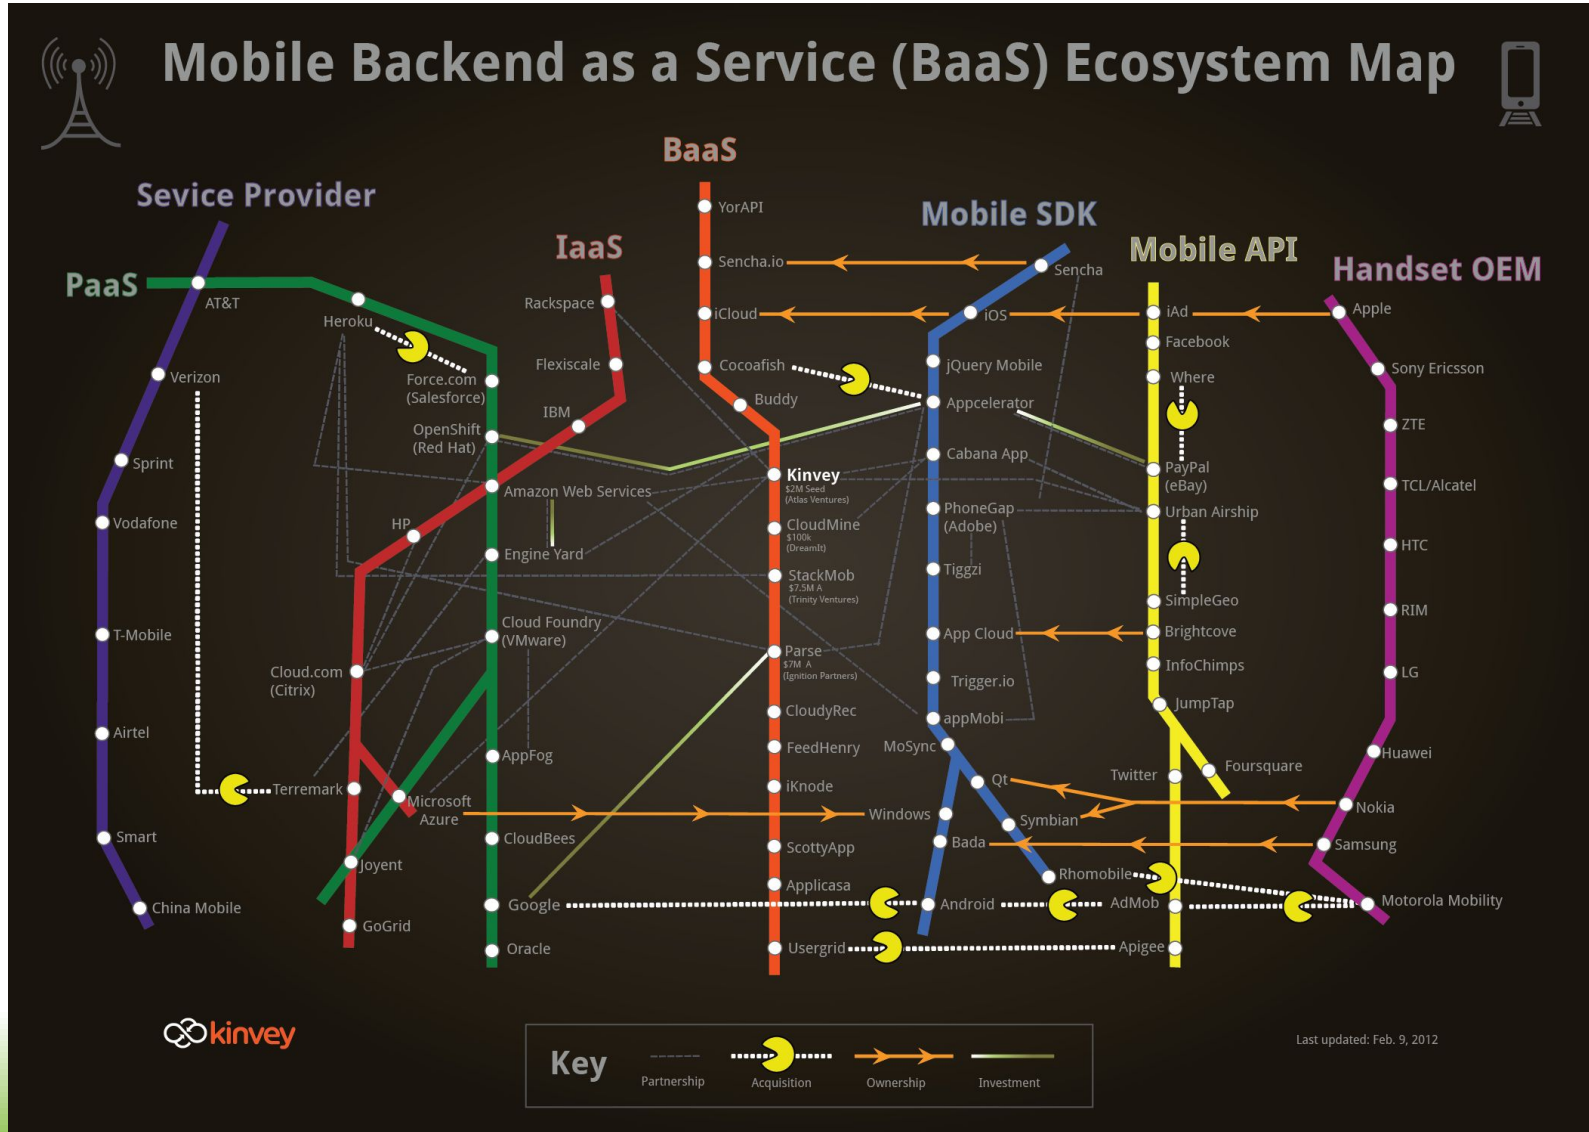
Mobile Backend as a Service (BaaS) Ecosystem Map

BaaS

Sevice Provider

IaaS

Mobile SDK

Mobile API

Handset OEM

PaaS

AT&T
Verizon
Sprint
Vodafone
T-Mobile
Airtel
Smart
China Mobile

Heroku
Force.com (Salesforce)
OpenShift (Red Hat)
Engine Yard
Cloud Foundry (VMware)
AppFog
CloudBees
Google
Oracle

Rackspace
Flexiscale
IBM
Amazon Web Services
HP
Cloud.com (Citrix)
Terremark
Microsoft Azure
Joyent
GoGrid

YorAPI
Sencha.io
iCloud
Cocoafish
Buddy
Kinvey
$2M Seed (Atlas Ventures)
CloudMine
$100k (DreamIt)
StackMob
$7.5M A (Trinity Ventures)
Parse
$7M A (Ignition Partners)
CloudyRec
FeedHenry
iKnode
ScottyApp
Applicasa
Usergrid

Sencha
iOS
jQuery Mobile
Appcelerator
Cabana App
PhoneGap (Adobe)
Tiggzi
App Cloud
Trigger.io
appMobi
MoSync
Windows
Qt
Symbian
Bada
Rhomobile
Android

iAd
Facebook
Where
PayPal (eBay)
Urban Airship
SimpleGeo
Brightcove
InfoChimps
JumpTap
Foursquare
Twitter
AdMob
Apigee

Apple
Sony Ericsson
ZTE
TCL/Alcatel
HTC
RIM
LG
Huawei
Nokia
Samsung
Motorola Mobility

kinvey

Key
Partnership
Acquisition
Ownership
Investment

Last updated: Feb. 9, 2012